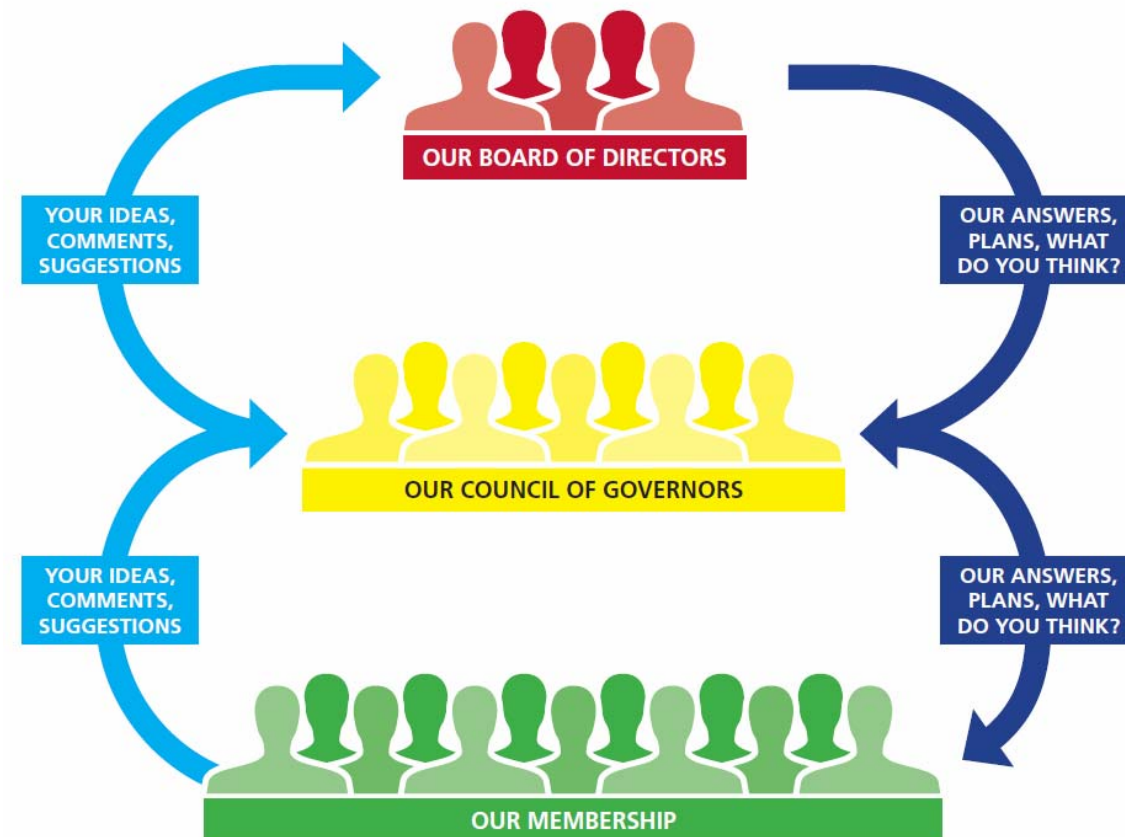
OUR BOARD OF DIRECTORS

YOUR IDEAS, COMMENTS, SUGGESTIONS

OUR ANSWERS, PLANS, WHAT DO YOU THINK?

OUR COUNCIL OF GOVERNORS

YOUR IDEAS, COMMENTS, SUGGESTIONS

OUR ANSWERS, PLANS, WHAT DO YOU THINK?

OUR MEMBERSHIP